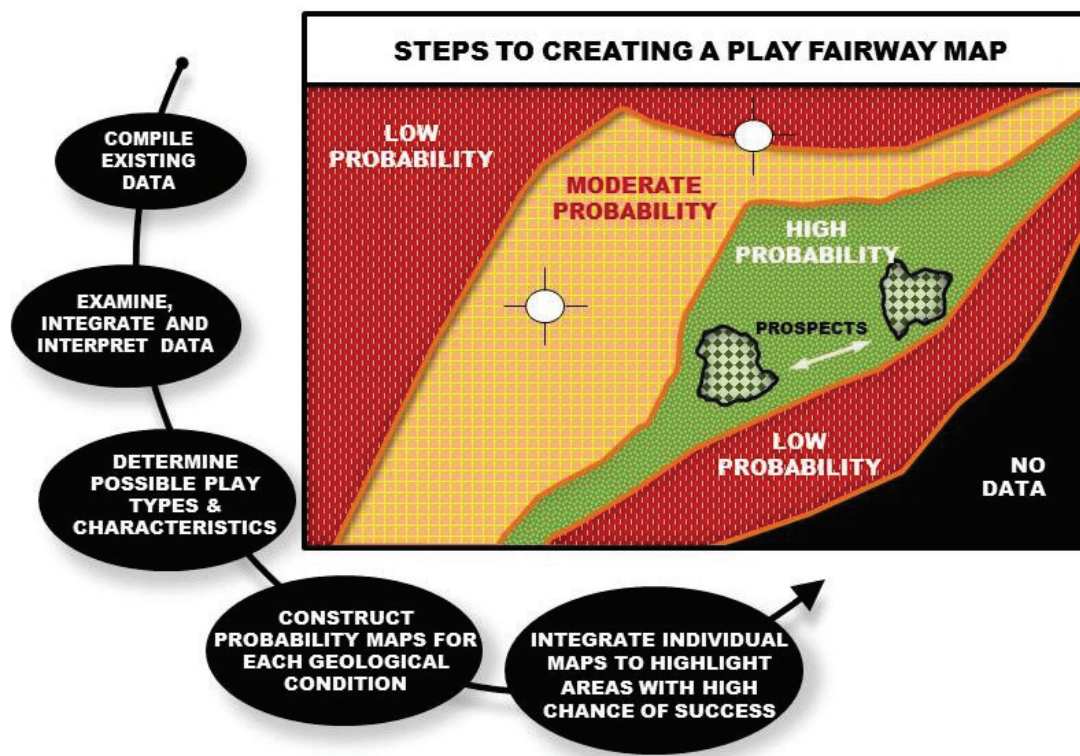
STEPS TO CREATING A PLAY FAIRWAY MAP

LOW PROBABILITY

MODERATE PROBABILITY

HIGH PROBABILITY

PROSPECTS

LOW PROBABILITY

NO DATA

COMPILE EXISTING DATA

EXAMINE, INTEGRATE AND INTERPRET DATA

DETERMINE POSSIBLE PLAY TYPES & CHARACTERISTICS

CONSTRUCT PROBABILITY MAPS FOR EACH GEOLOGICAL CONDITION

INTEGRATE INDIVIDUAL MAPS TO HIGHLIGHT AREAS WITH HIGH CHANCE OF SUCCESS